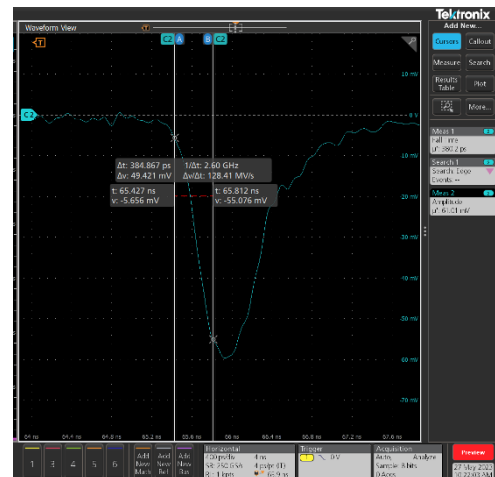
Waveform View

T

C2 A

B C2

Tektronix

Add New...

Cursors

Callout

Measure

Search

Results Table

Plot

More...

10 mV

0 V

-10 mV

-20 mV

-30 mV

-40 mV

-50 mV

-60 mV

-70 mV

C2

Δt: 384.867 ps
Δv: 49.421 mV

1/Δt: 2.60 GHz
Δv/Δt: 128.41 MV/s

t: 65.427 ns
v: -5.656 mV

t: 65.812 ns
v: -55.076 mV

Meas 1
Fall Time
μ: 380.2 ps

Search 1
Search Logo
Events ↔

Meas 2
Amplitude
μ: 61.01 mV

64 ns

64.4 ns

64.8 ns

65.2 ns

65.6 ns

66 ns

66.4 ns

66.8 ns

67.2 ns

67.6 ns

1

2

3

4

5

6

Add New Math

Add New Ref

Add New Bus

Horizontal
100 ps/div
SR: 250 GS/s
RL: 1 Mpts

4 ns
4 ps/pt (IT)
66.9 ns

Trigger
0 V

Acquisition
Auto,
Sample: 8 bits
0 Acqs

Analyze

Preview

27 May 2023
10:22:03 AM